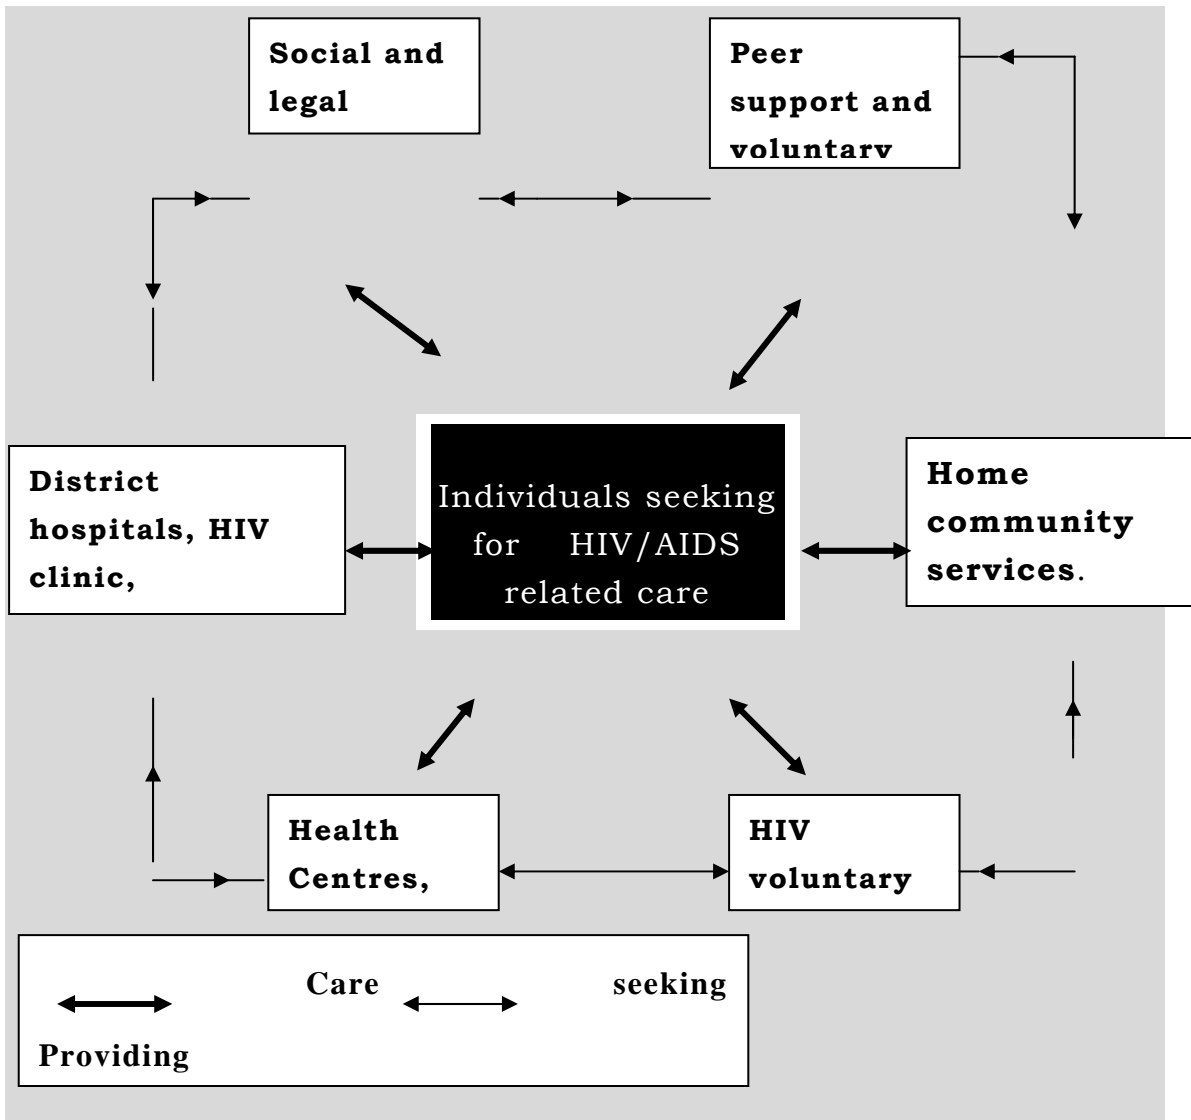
Social and legal

Peer support and voluntarv

District hospitals, HIV clinic,

Individuals seeking for HIV/AIDS related care

Home community services.

Health Centres,

HIV voluntary

Care seeking

Providing